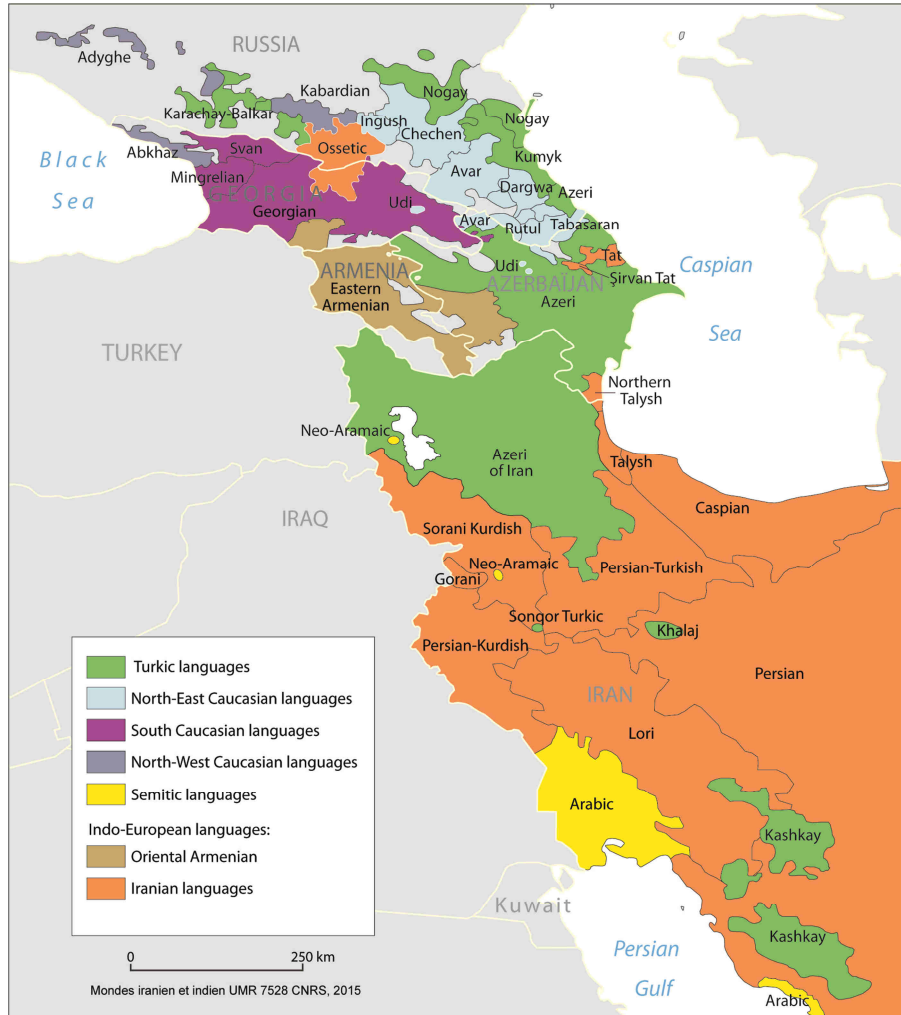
RUSSIA

Adyghe

Kabardian

Nogay

Karachay-Balkar

Ingush

Nogay

Chechen

Black Sea

Abkhaz

Svan

Ossetic

Kumyk

Mingrelian

Avar

GEORGIA

Dargwa

Azeri

Georgian

Udi

Avar

Tabasaran

Rutul

ARMENIA

Udi

Tat

Şirvan Tat

Caspian Sea

Eastern Armenian

AZERBAIJAN

Azeri

TURKEY

Northern Talysh

Neo-Aramaic

Azeri of Iran

Talysh

IRAQ

Caspian

Sorani Kurdish

Neo-Aramaic

Gorani

Persian-Turkish

Songor Turkic

Khalaj

Persian-Kurdish

Persian

IRAN

Lori

Arabic

Kashkay

Kuwait

Kashkay

Persian Gulf

Arabic

Turkic languages

North-East Caucasian languages

South Caucasian languages

North-West Caucasian languages

Semitic languages

Indo-European languages:

Oriental Armenian

Iranian languages

0

250 km

Mondes iranien et indien UMR 7528 CNRS, 2015